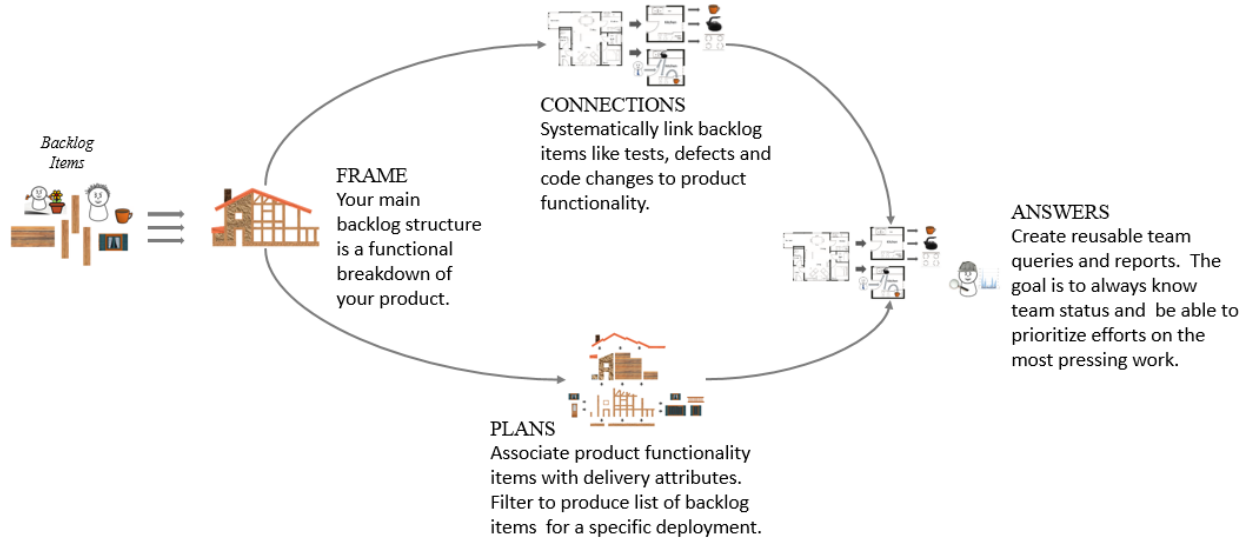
Backlog Items

CONNECTIONS
Systematically link backlog items like tests, defects and code changes to product functionality.

FRAME
Your main backlog structure is a functional breakdown of your product.

ANSWERS
Create reusable team queries and reports. The goal is to always know team status and be able to prioritize efforts on the most pressing work.

PLANS
Associate product functionality items with delivery attributes. Filter to produce list of backlog items for a specific deployment.